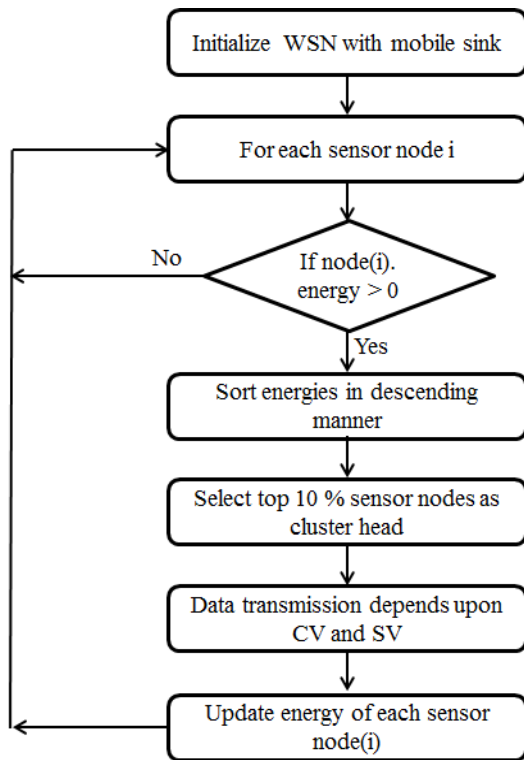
Initialize WSN with mobile sink

For each sensor node i

No

If node(i). energy > 0

Yes

Sort energies in descending manner

Select top 10 % sensor nodes as cluster head

Data transmission depends upon CV and SV

Update energy of each sensor node(i)